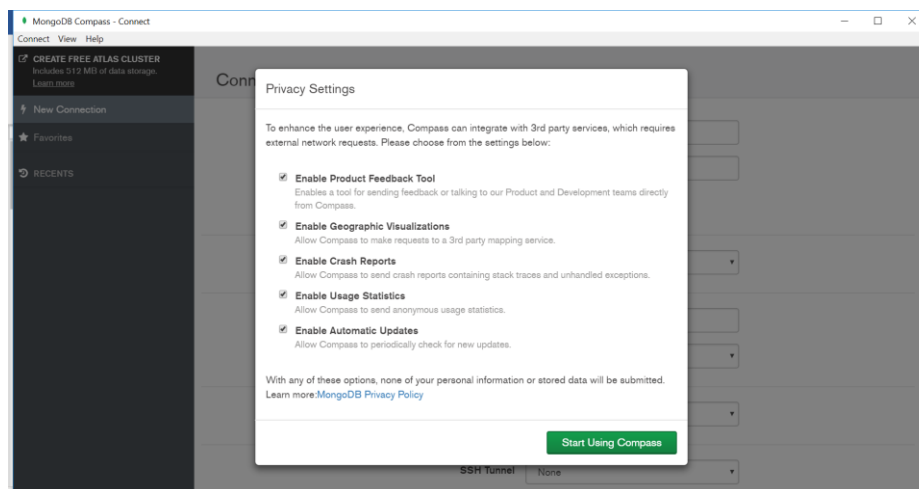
MongoDB Compass - Connect

Connect View Help

CREATE FREE ATLAS CLUSTER
Includes 512 MB of data storage.
Learn more

New Connection

Favorites

RECENTS

Conn

Privacy Settings

To enhance the user experience, Compass can integrate with 3rd party services, which requires external network requests. Please choose from the settings below:

Enable Product Feedback Tool
Enables a tool for sending feedback or talking to our Product and Development teams directly from Compass.

Enable Geographic Visualizations
Allow Compass to make requests to a 3rd party mapping service.

Enable Crash Reports
Allow Compass to send crash reports containing stack traces and unhandled exceptions.

Enable Usage Statistics
Allow Compass to send anonymous usage statistics.

Enable Automatic Updates
Allow Compass to periodically check for new updates.

With any of these options, none of your personal information or stored data will be submitted.
Learn more:MongoDB Privacy Policy

Start Using Compass

SSH Tunnel None